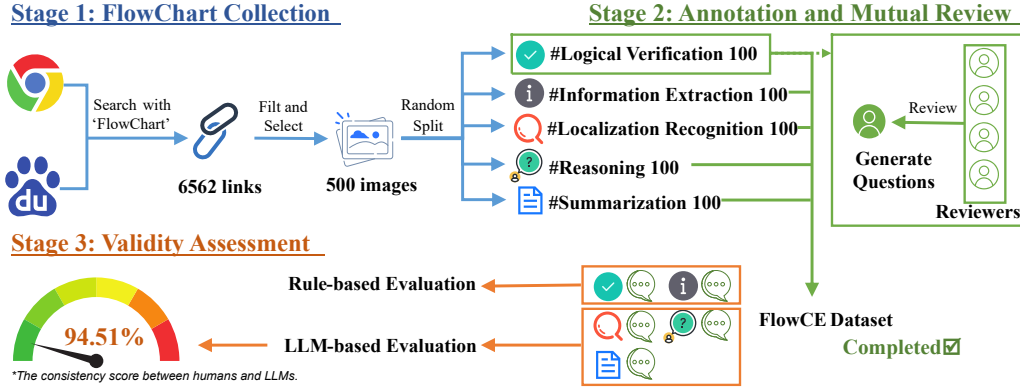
Stage 1: FlowChart Collection

Search with 'FlowChart'

6562 links

Filt and Select

500 images

Random Split

Stage 2: Annotation and Mutual Review

#Logical Verification 100

#Information Extraction 100

#Localization Recognition 100

#Reasoning 100

#Summarization 100

Review

Generate Questions

Reviewers

Stage 3: Validity Assessment

94.51%

*The consistency score between humans and LLMs.

Rule-based Evaluation

LLM-based Evaluation

FlowCE Dataset

Completed☑